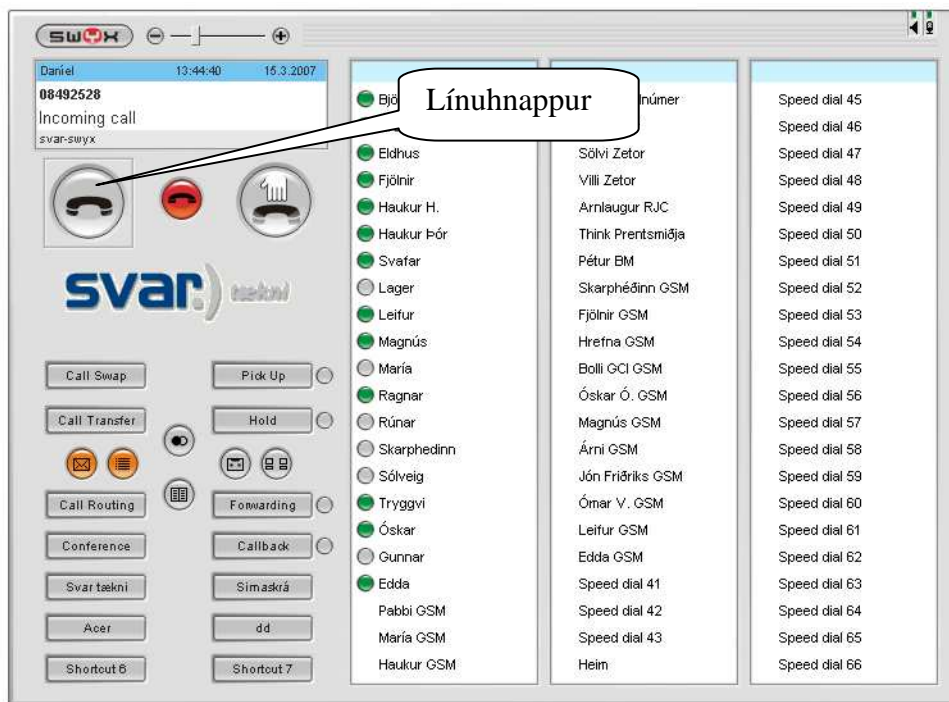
SWYX

Daníel 13:44:40 15.3.2007
08492528
Incoming call
svar-swyx

Línuhnappur

svar) tækni

Call Swap
Pick Up
Call Transfer
Hold
Call Routing
Forwarding
Conference
Callback
Svar tækni
Símaskrá
Acer
dd
Shortcut 6
Shortcut 7

Bjö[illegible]
Eldhus
Fjölnir
Haukur H.
Haukur Þór
Svafar
Lager
Leifur
Magnús
María
Ragnar
Rúnar
Skarphedinn
Sólveig
Tryggvi
Óskar
Gunnar
Edda
Pabbi GSM
María GSM
Haukur GSM

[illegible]númer
Sölvi Zetor
Villi Zetor
Arnlaugur RJC
Think Prentsmiðja
Pétur BM
Skarphéðinn GSM
Fjölnir GSM
Hrefna GSM
Bolli GCI GSM
Óskar Ó. GSM
Magnús GSM
Árni GSM
Jón Friðriks GSM
Ómar V. GSM
Leifur GSM
Edda GSM
Speed dial 41
Speed dial 42
Speed dial 43
Heim

Speed dial 45
Speed dial 46
Speed dial 47
Speed dial 48
Speed dial 49
Speed dial 50
Speed dial 51
Speed dial 52
Speed dial 53
Speed dial 54
Speed dial 55
Speed dial 56
Speed dial 57
Speed dial 58
Speed dial 59
Speed dial 60
Speed dial 61
Speed dial 62
Speed dial 63
Speed dial 64
Speed dial 65
Speed dial 66